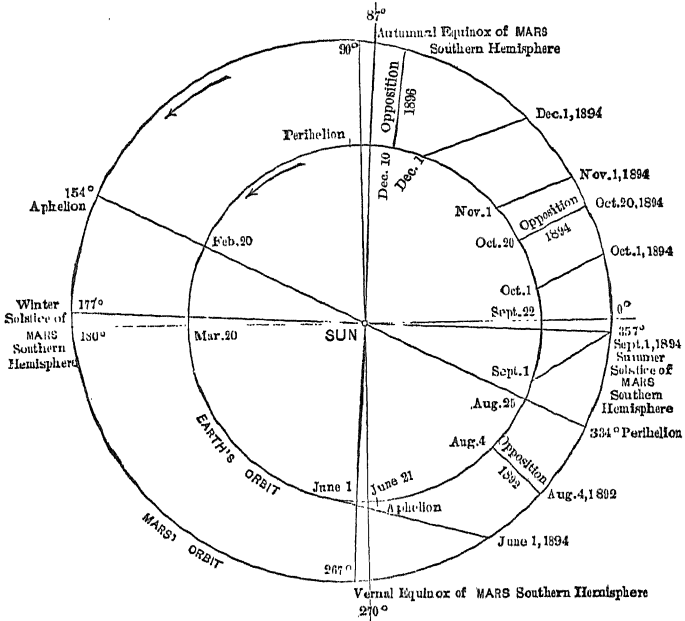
$87\frac{1}{2}°$
Autumnal Equinox of MARS Southern Hemisphere
90°
Opposition 1896
Dec.1,1894
Perihelion
Dec. 10
Dec. 1
Nov.1,1894
154°
Aphelion
Nov.1
Opposition 1894
Oct.20,1894
Oct.20
Feb.20
Oct.1,1894
Oct.1
Winter Solstice of MARS Southern Hemisphere
177°
180°
Mar.20
SUN
Sept.22
0°
357°
Sept.1,1894
Summer Solstice of MARS Southern Hemisphere
Sept.1
Aug.25
334° Perihelion
Aug.4
Opposition 1892
Aug.4,1892
EARTH'S ORBIT
June 1
June 21
Aphelion
MARS' ORBIT
June 1,1894
267°
Vernal Equinox of MARS Southern Hemisphere
270°